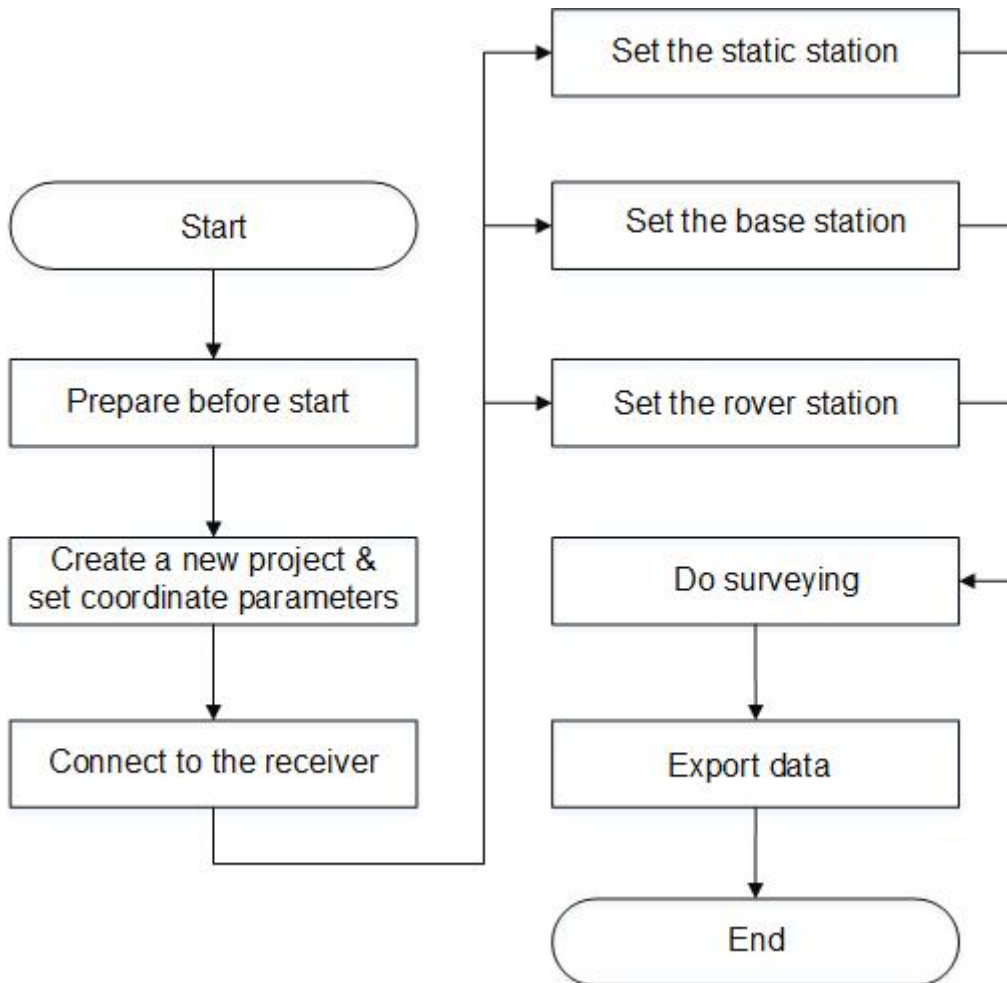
Start

Prepare before start

Create a new project & set coordinate parameters

Connect to the receiver

Set the static station

Set the base station

Set the rover station

Do surveying

Export data

End